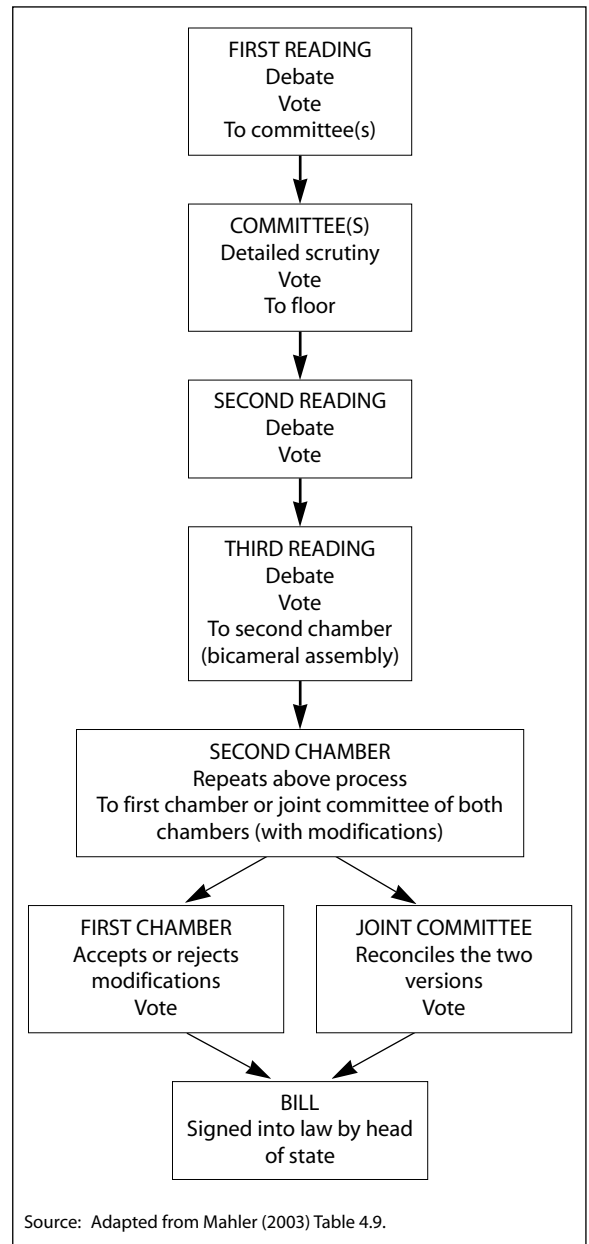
FIRST READING
Debate
Vote
To committee(s)

COMMITTEE(S)
Detailed scrutiny
Vote
To floor

SECOND READING
Debate
Vote

THIRD READING
Debate
Vote
To second chamber
(bicameral assembly)

SECOND CHAMBER
Repeats above process
To first chamber or joint committee of both chambers (with modifications)

FIRST CHAMBER
Accepts or rejects modifications
Vote

JOINT COMMITTEE
Reconciles the two versions
Vote

BILL
Signed into law by head of state

Source: Adapted from Mahler (2003) Table 4.9.